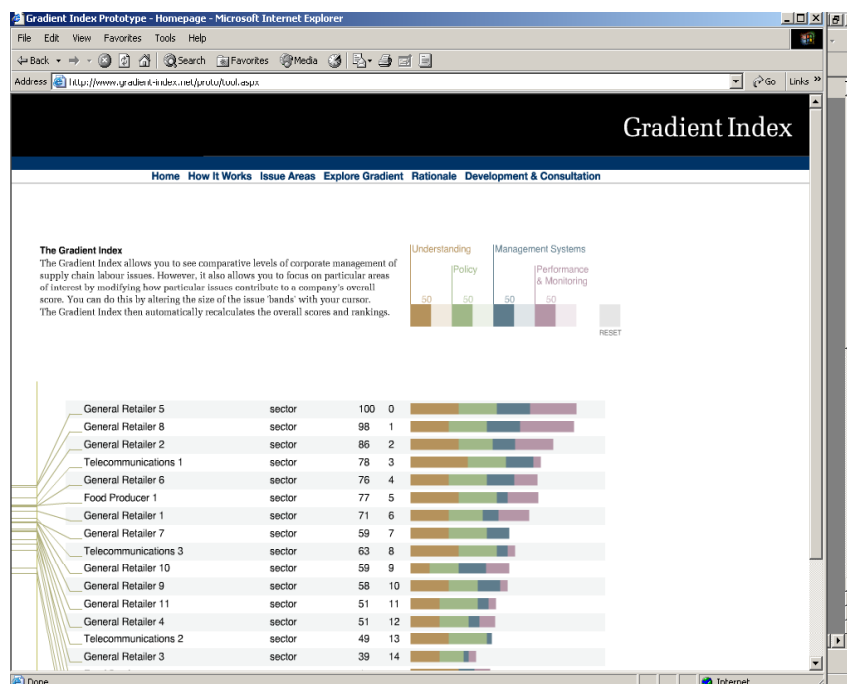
Gradient Index Prototype - Homepage - Microsoft Internet Explorer

File Edit View Favorites Tools Help

Back Search Favorites Media

Address http://www.gradient-index.net/proto/tool.aspx

Go Links »

Gradient Index

Home How It Works Issue Areas Explore Gradient Rationale Development & Consultation

The Gradient Index
The Gradient Index allows you to see comparative levels of corporate management of supply chain labour issues. However, it also allows you to focus on particular areas of interest by modifying how particular issues contribute to a company's overall score. You can do this by altering the size of the issue 'bands' with your cursor. The Gradient Index then automatically recalculates the overall scores and rankings.

Understanding
Policy
Management Systems
Performance & Monitoring
50 50 50 50
RESET

| | | | |
|---|---|---|---|
| General Retailer 5 | sector | 100 | 0 |
| General Retailer 8 | sector | 98 | 1 |
| General Retailer 2 | sector | 86 | 2 |
| Telecommunications 1 | sector | 78 | 3 |
| General Retailer 6 | sector | 76 | 4 |
| Food Producer 1 | sector | 77 | 5 |
| General Retailer 1 | sector | 71 | 6 |
| General Retailer 7 | sector | 59 | 7 |
| Telecommunications 3 | sector | 63 | 8 |
| General Retailer 10 | sector | 59 | 9 |
| General Retailer 9 | sector | 58 | 10 |
| General Retailer 11 | sector | 51 | 11 |
| General Retailer 4 | sector | 51 | 12 |
| Telecommunications 2 | sector | 49 | 13 |
| General Retailer 3 | sector | 39 | 14 |

Done
Internet